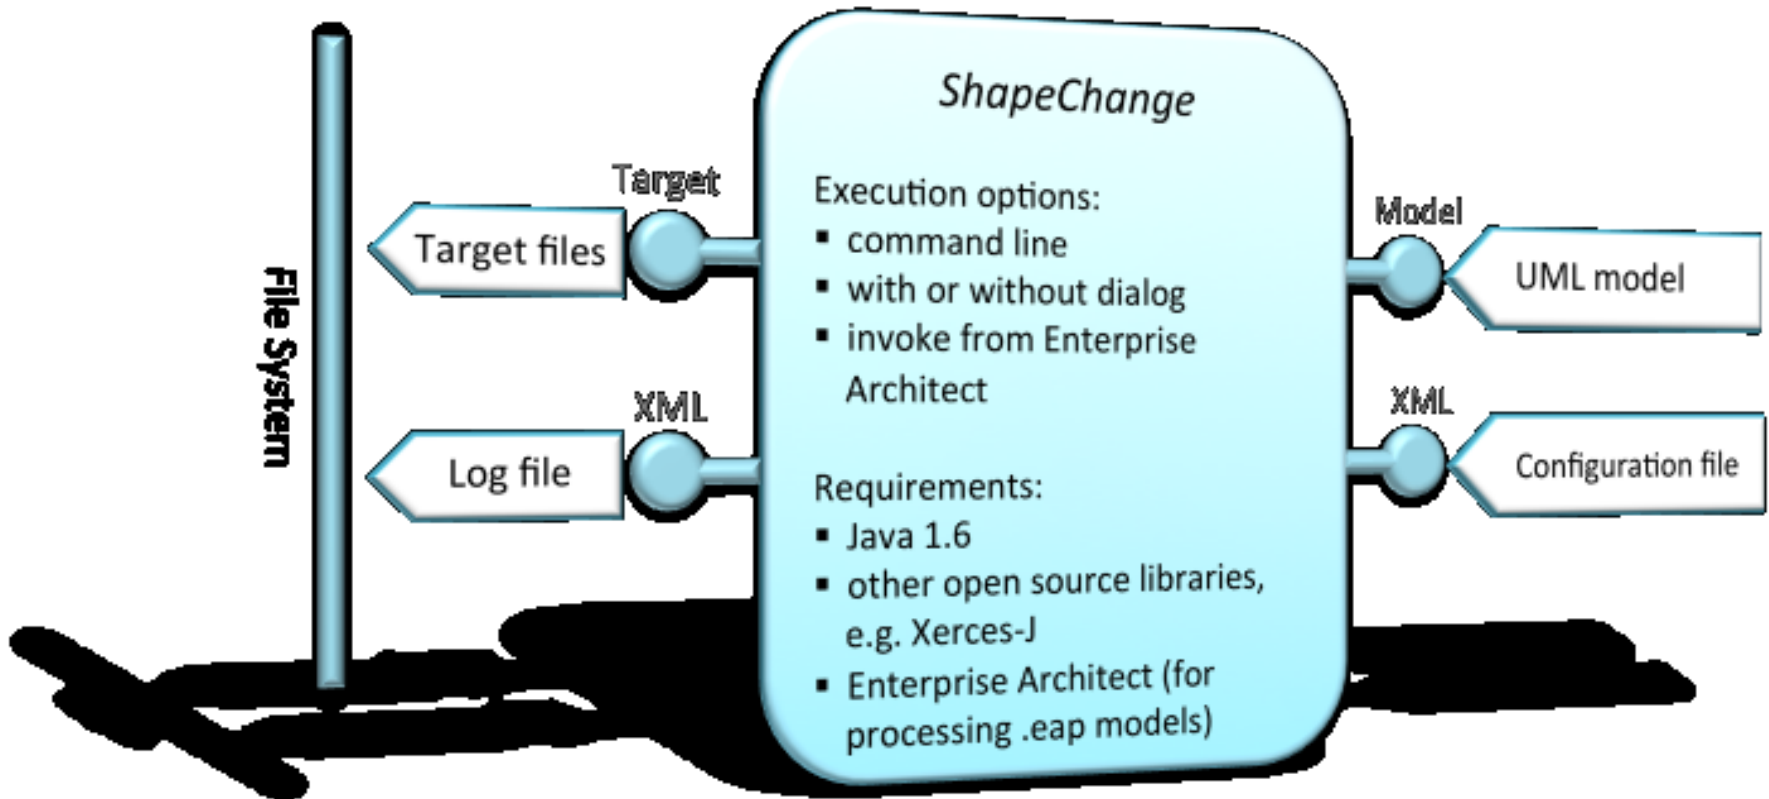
File System

Target files

Target

Log file

XML

ShapeChange

Execution options:
▪ command line
▪ with or without dialog
▪ invoke from Enterprise Architect

Requirements:
▪ Java 1.6
▪ other open source libraries, e.g. Xerces-J
▪ Enterprise Architect (for processing .eap models)

Model

UML model

XML

Configuration file